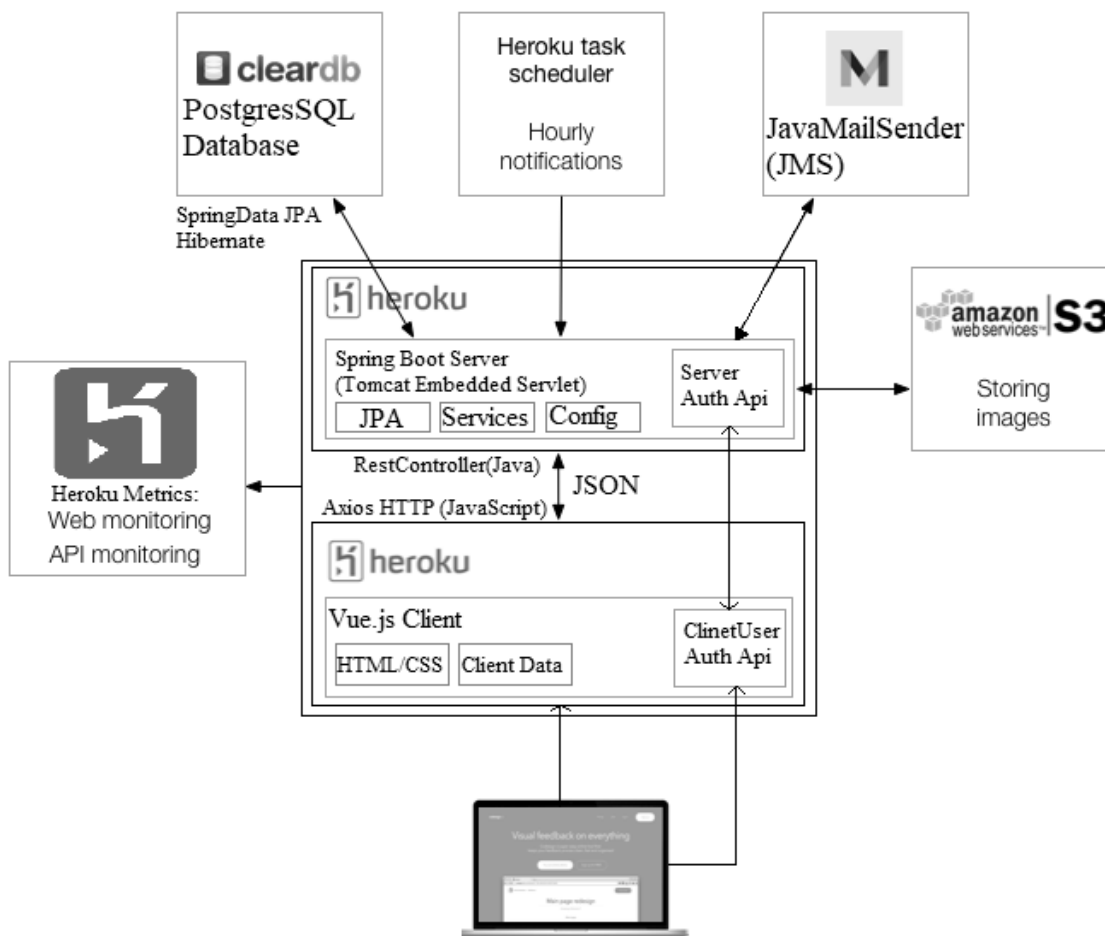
cleardb
PostgresSQL Database

Heroku task scheduler

Hourly notifications

M
JavaMailSender (JMS)

SpringData JPA Hibernate

heroku

Spring Boot Server (Tomcat Embedded Servlet)

JPA
Services
Config

Server Auth Api

amazon web services S3

Storing images

Heroku Metrics:
Web monitoring
API monitoring

RestController(Java)
JSON
Axios HTTP (JavaScript)

heroku

Vue.js Client

HTML/CSS
Client Data

ClinetUser Auth Api

Visual feedback on everything